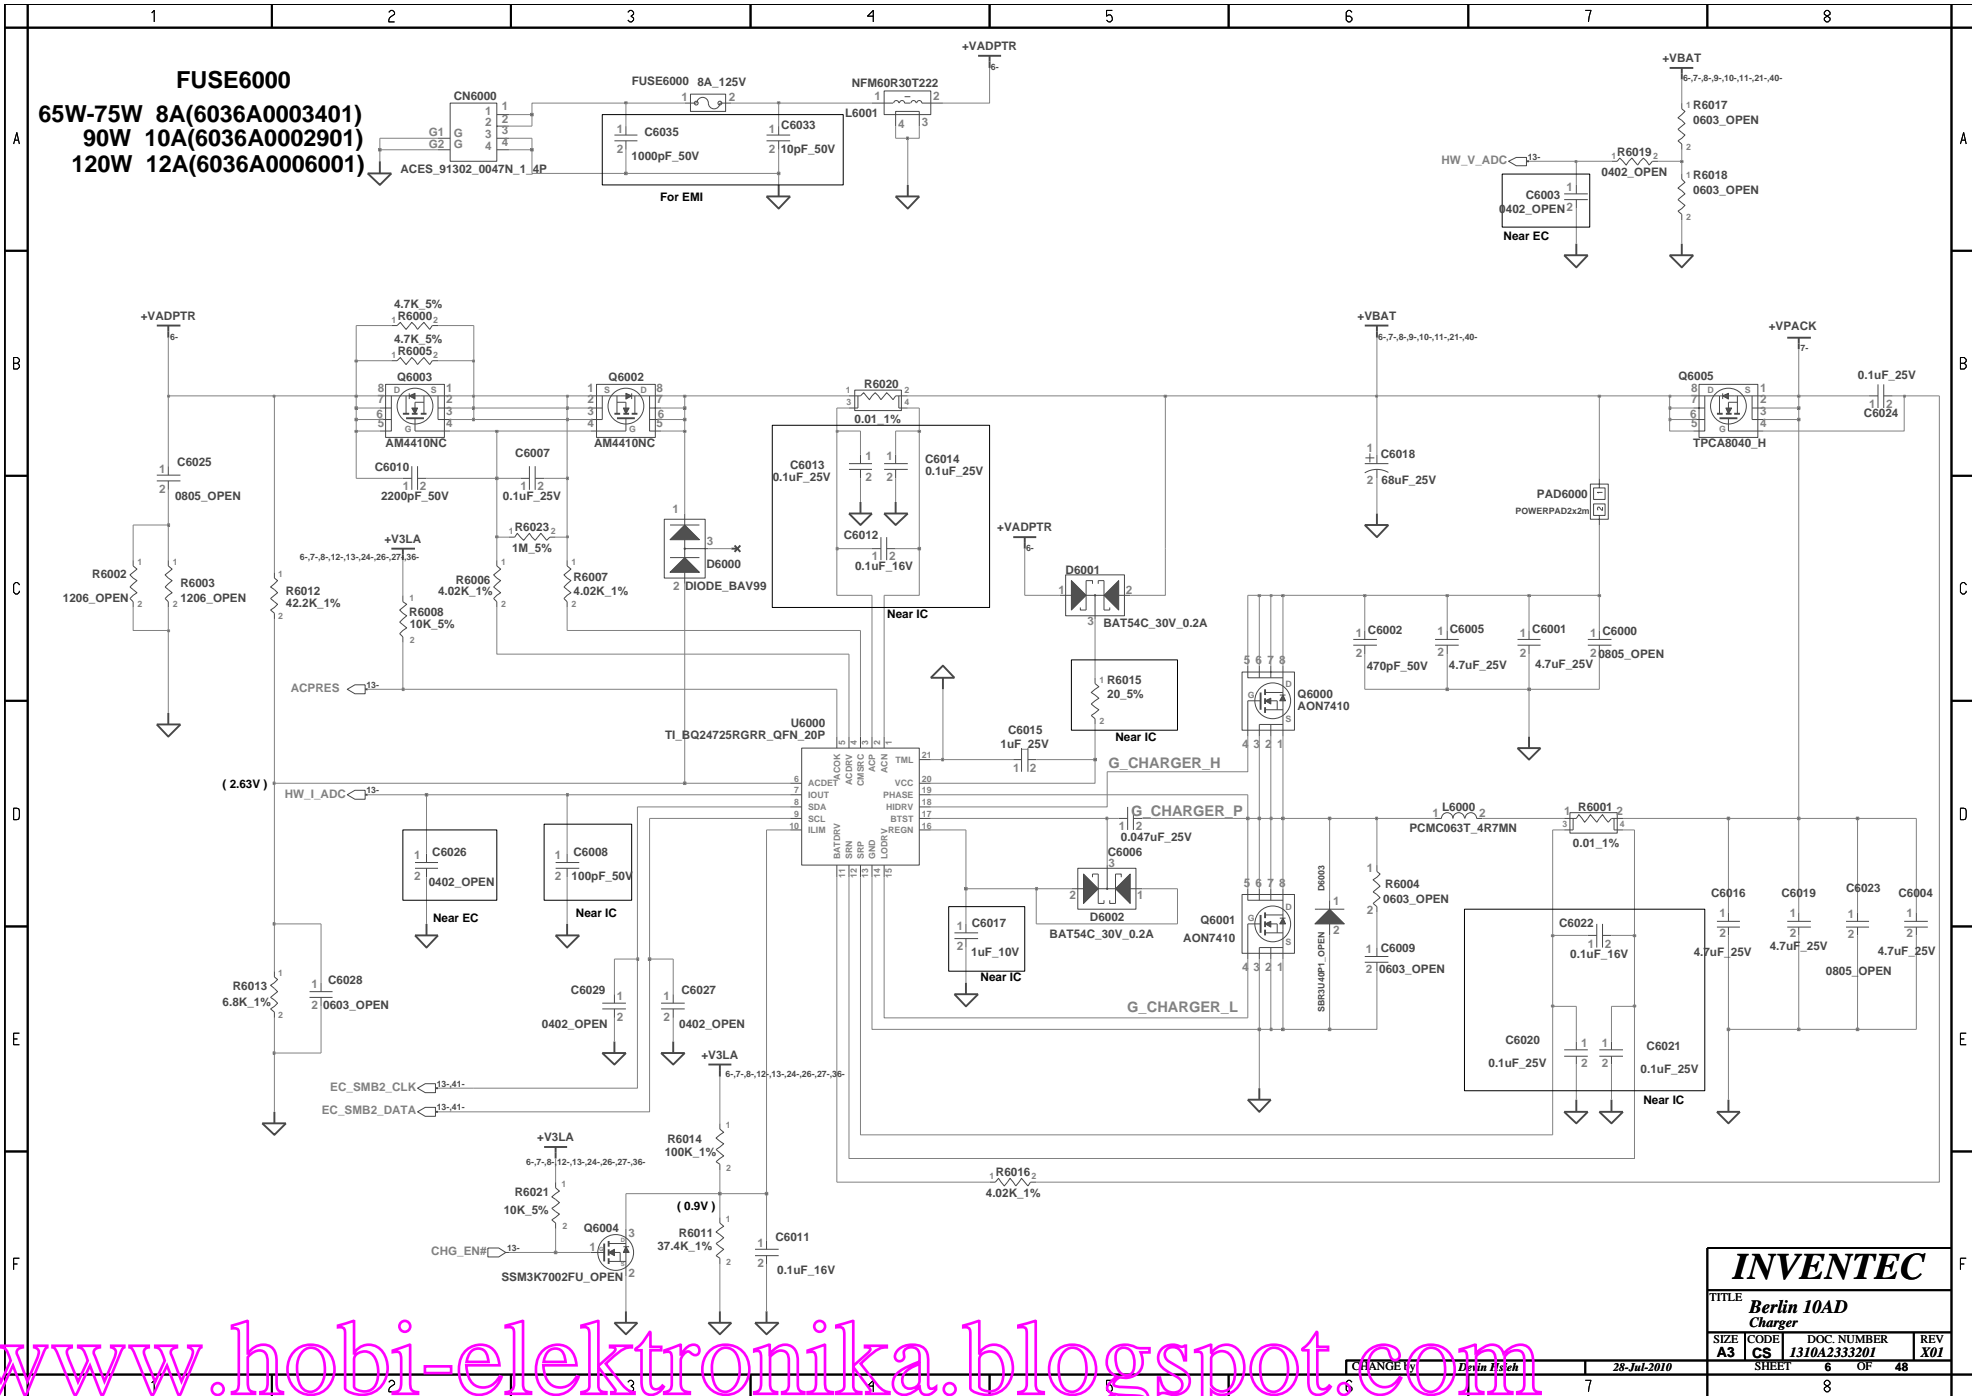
1 2 3 4 5 6 7 8

FUSE6000
65W-75W 8A(6036A0003401)
90W 10A(6036A0002901)
120W 12A(6036A0006001)

CN6000
G1 G2
ACES_91302_0047N_1_4P
FUSE6000 8A_125V
C6035 1000pF_50V
C6033 10pF_50V
For EMI
+VADPTR
NFM60R30T222
L6001
+VBAT
R6017 0603_OPEN
HW_V_ADC
R6019 0402_OPEN
R6018 0603_OPEN
C6003 0402_OPEN
Near EC

+VADPTR
4.7K_5% R6000
4.7K_5% R6005
Q6003 AM4410NC
Q6002 AM4410NC
R6020 0.01_1%
C6025 0805_OPEN
C6010 2200pF_50V
C6007 0.1uF_25V
C6013 0.1uF_25V
C6014 0.1uF_25V
C6012 0.1uF_16V
Near IC
+VBAT
C6018 68uF_25V
+VPACK
Q6005 TPCA8040_H
0.1uF_25V C6024
PAD6000 POWERPAD2x2m
+V3LA
R6023 1M_5%
R6002 1206_OPEN
R6003 1206_OPEN
R6012 42.2K_1%
R6008 10K_5%
R6006 4.02K_1%
R6007 4.02K_1%
D6000 DIODE_BAV99
+VADPTR
D6001 BAT54C_30V_0.2A
C6002 470pF_50V
C6005 4.7uF_25V
C6001 4.7uF_25V
C6000 0805_OPEN
ACPRES
R6015 20_5%
Near IC
Q6000 AON7410
U6000 TI_BQ24725RGRR_QFN_20P
C6015 1uF_25V
G_CHARGER_H
( 2.63V )
HW_I_ADC
ACDET IOUT SDA SCL ILIM
ACOK ACDRV CMSRC ACP ACN
TML VCC PHASE HIDRV BTST REGN
BATDRV SRN SRP GND LODRV
G_CHARGER_P
0.047uF_25V C6006
L6000 PCMC063T_4R7MN
R6001 0.01_1%
C6026 0402_OPEN Near EC
C6008 100pF_50V Near IC
C6017 1uF_10V Near IC
D6002 BAT54C_30V_0.2A
Q6001 AON7410
D6003 SBR3U40P1_OPEN
R6004 0603_OPEN
C6009 0603_OPEN
C6022 0.1uF_16V
C6016 4.7uF_25V
C6019 4.7uF_25V
C6023 0805_OPEN
C6004 4.7uF_25V
R6013 6.8K_1%
C6028 0603_OPEN
C6029 0402_OPEN
C6027 0402_OPEN
G_CHARGER_L
C6020 0.1uF_25V
C6021 0.1uF_25V
Near IC
+V3LA
EC_SMB2_CLK
EC_SMB2_DATA
R6014 100K_1%
R6016 4.02K_1%
+V3LA
R6021 10K_5%
Q6004 SSM3K7002FU_OPEN
CHG_EN#
( 0.9V )
R6011 37.4K_1%
C6011 0.1uF_16V

INVENTEC
TITLE Berlin 10AD Charger
SIZE A3 CODE CS DOC. NUMBER 1310A2333201 REV X01
CHANGE by Devin Hsieh 28-Jul-2010 SHEET 6 OF 48
www.hobi-elektronika.blogspot.com